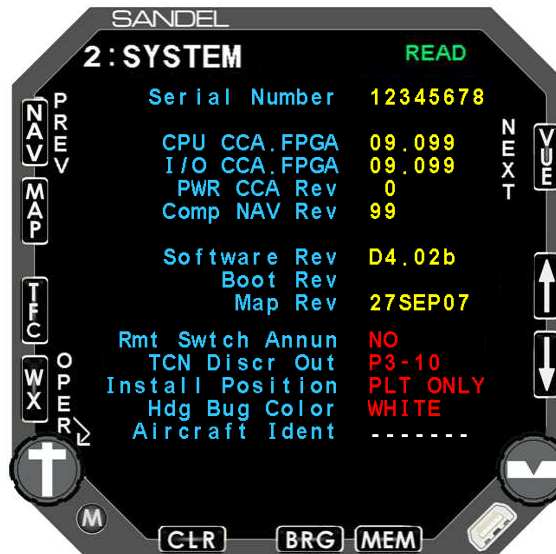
SANDEL

2:SYSTEM READ

NAV PREV

MAP

TFC

WX OPER

NEXT

VUE

Serial Number 12345678

CPU CCA.FPGA 09.099
I/O CCA.FPGA 09.099
PWR CCA Rev 0
Comp NAV Rev 99

Software Rev D4.02b
Boot Rev
Map Rev 27SEP07

Rmt Swtch Annun NO
TCN Discr Out P3-10
Install Position PLT ONLY
Hdg Bug Color WHITE
Aircraft Ident -------

M

CLR BRG MEM